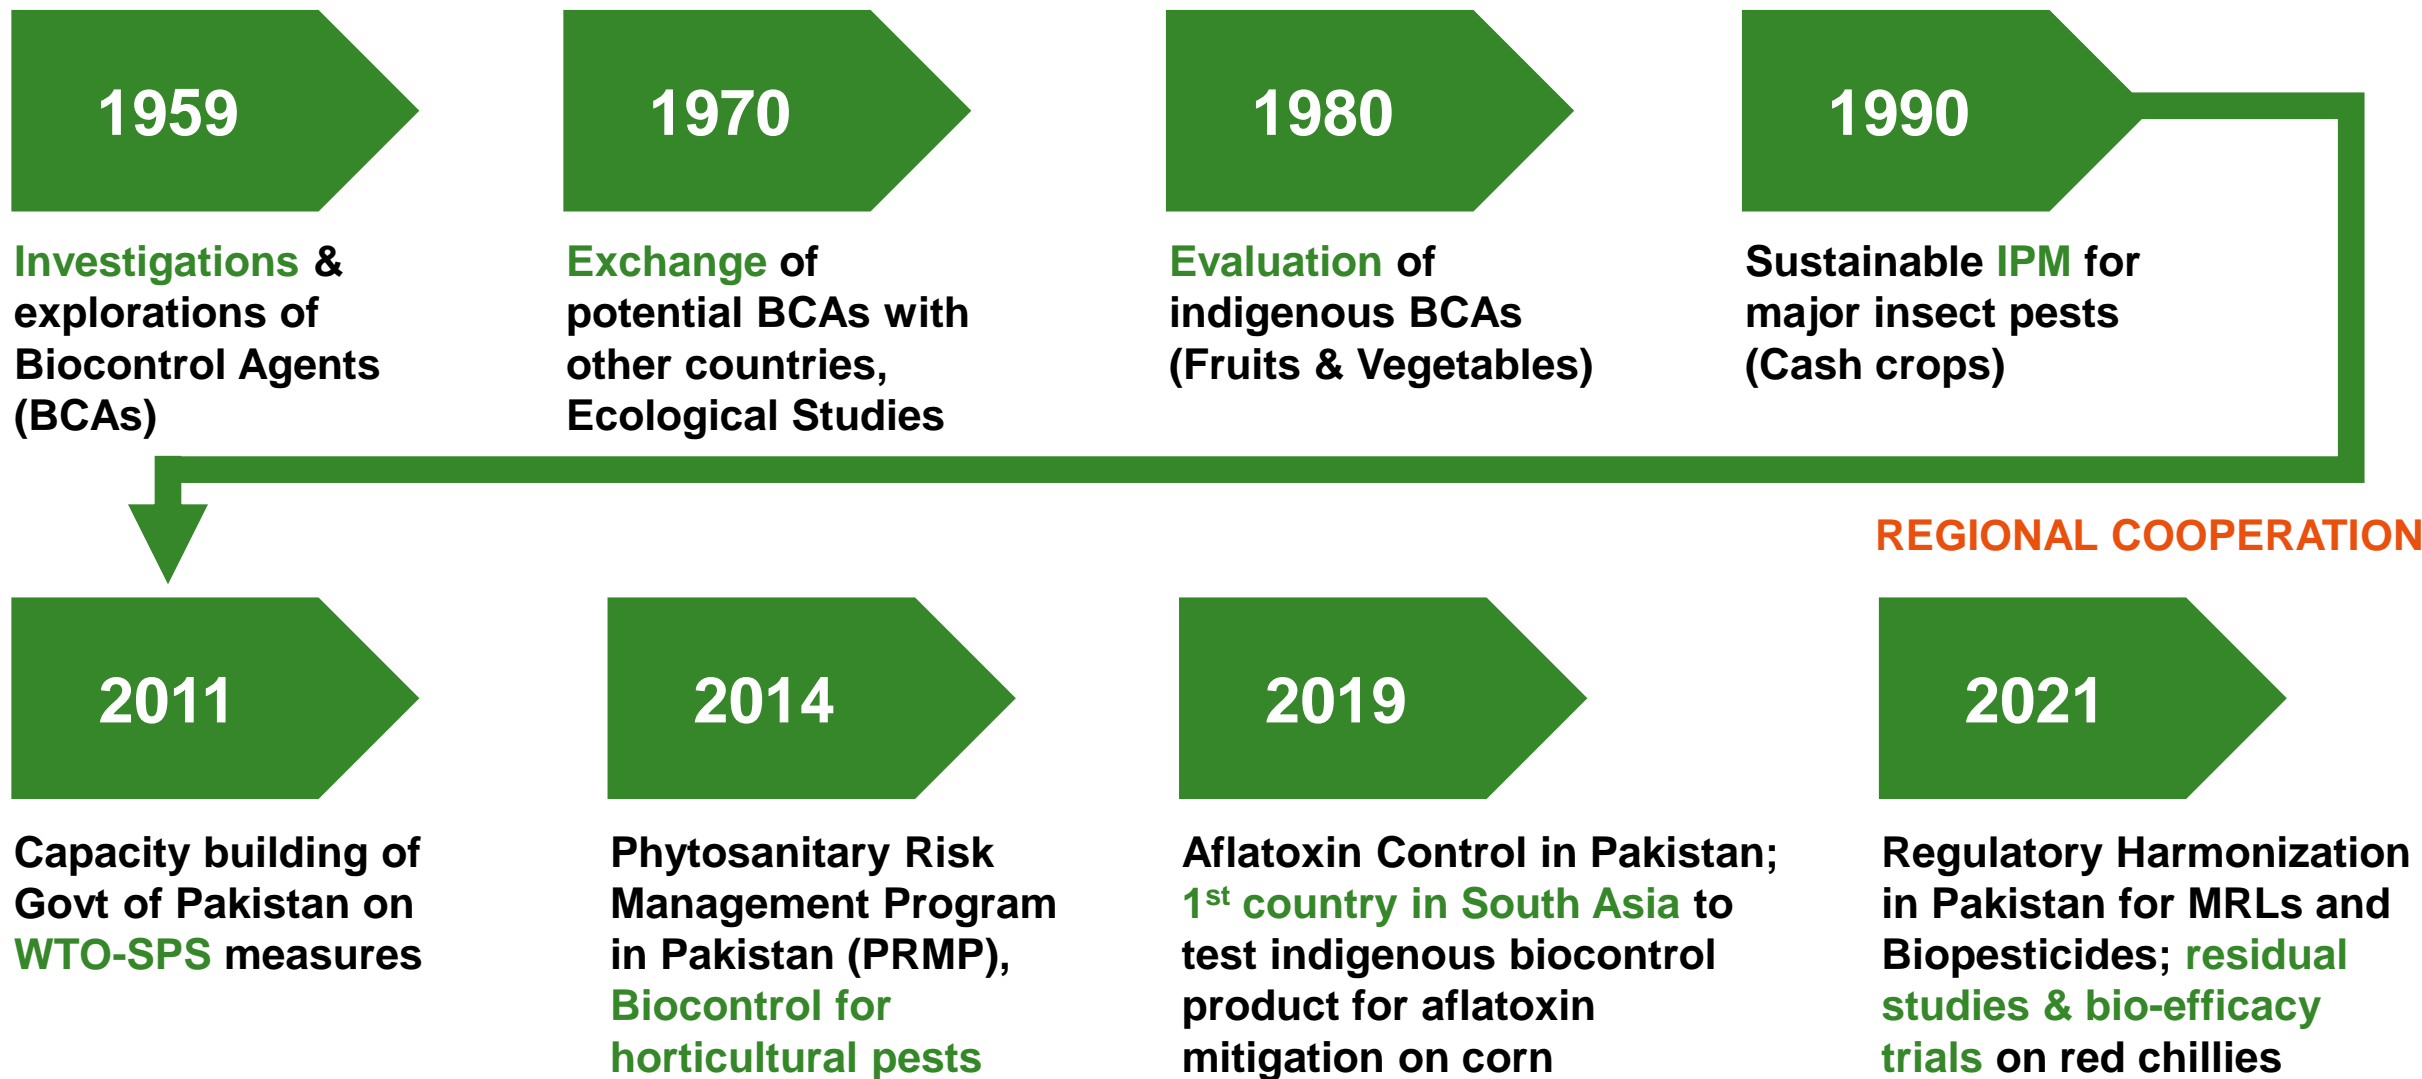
1959

Investigations & explorations of Biocontrol Agents (BCAs)

1970

Exchange of potential BCAs with other countries, Ecological Studies

1980

Evaluation of indigenous BCAs (Fruits & Vegetables)

1990

Sustainable IPM for major insect pests (Cash crops)

REGIONAL COOPERATION

2011

Capacity building of Govt of Pakistan on WTO-SPS measures

2014

Phytosanitary Risk Management Program in Pakistan (PRMP), Biocontrol for horticultural pests

2019

Aflatoxin Control in Pakistan; 1$^{st}$ country in South Asia to test indigenous biocontrol product for aflatoxin mitigation on corn

2021

Regulatory Harmonization in Pakistan for MRLs and Biopesticides; residual studies & bio-efficacy trials on red chillies